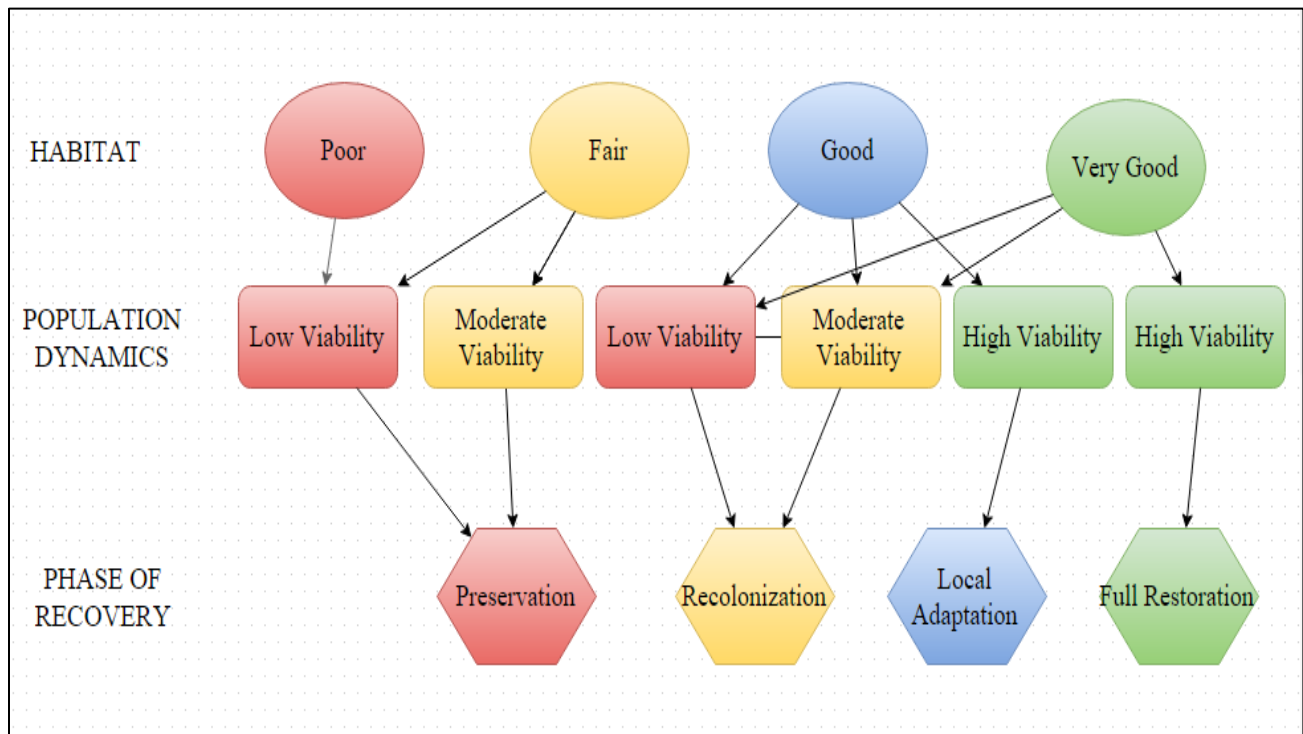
HABITAT

Poor

Fair

Good

Very Good

POPULATION DYNAMICS

Low Viability

Moderate Viability

Low Viability

Moderate Viability

High Viability

High Viability

PHASE OF RECOVERY

Preservation

Recolonization

Local Adaptation

Full Restoration